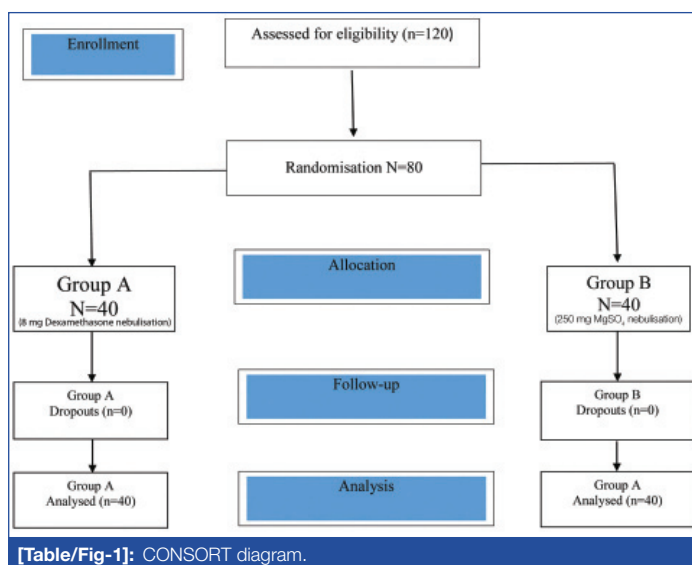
Enrollment

Assessed for eligibility (n=120)

Randomisation N=80

Group A
N=40
(8 mg Dexamethasone nebulisation)

Allocation

Group B
N=40
(250 mg $MgSO_4$ nebulisation)

Group A
Dropouts (n=0)

Follow-up

Group B
Dropouts (n=0)

Group A
Analysed (n=40)

Analysis

Group A
Analysed (n=40)

[Table/Fig-1]: CONSORT diagram.